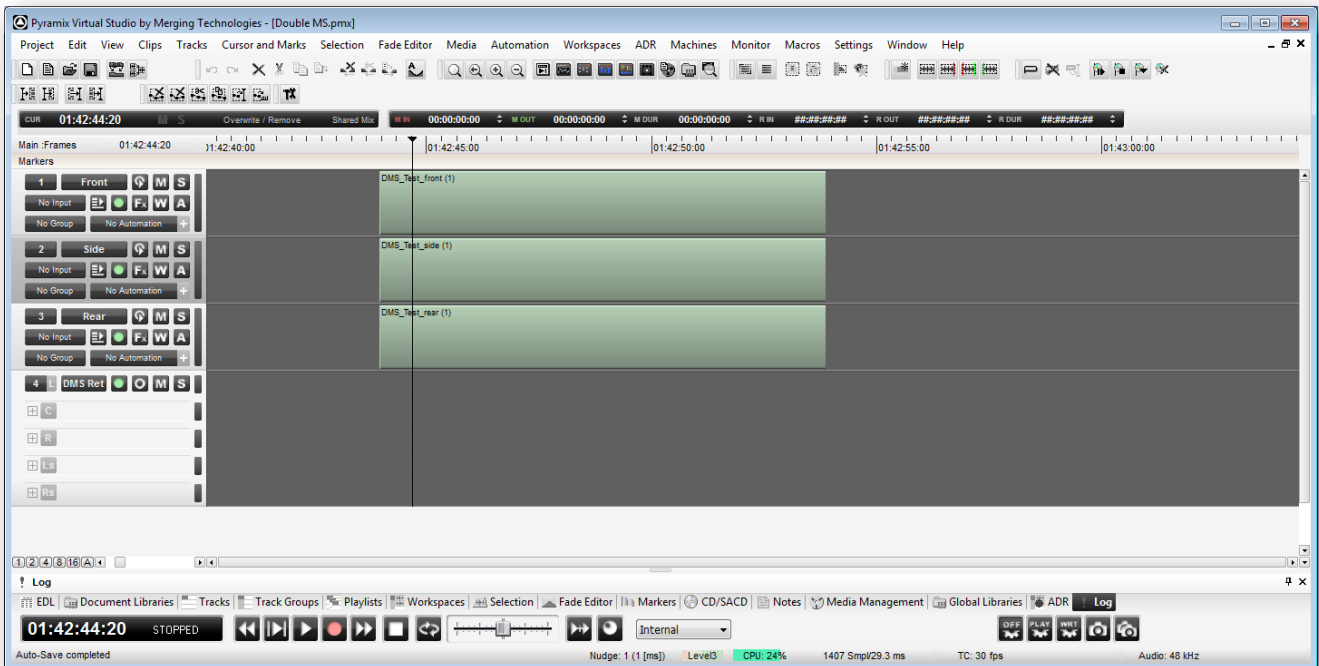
Pyramix Virtual Studio by Merging Technologies - [Double MS.pmx]

Project Edit View Clips Tracks Cursor and Marks Selection Fade Editor Media Automation Workspaces ADR Machines Monitor Macros Settings Window Help

CUR 01:42:44:20 M S Overwrite / Remove Shared Mix M IN 00:00:00:00 M OUT 00:00:00:00 M DUR 00:00:00:00 R IN ##:##:##:## R OUT ##:##:##:## R DUR ##:##:##:##

Main :Frames 01:42:44:20 01:42:40:00 01:42:45:00 01:42:50:00 01:42:55:00 01:43:00:00

Markers

1 Front M S
No Input Fx W A
No Group No Automation

DMS_Test_front (1)

2 Side M S
No Input Fx W A
No Group No Automation

DMS_Test_side (1)

3 Rear M S
No Input Fx W A
No Group No Automation

DMS_Test_rear (1)

4 L DMS Ret O M S
C
R
Ls
Rs

1 2 4 8 16 A

Log

EDL Document Libraries Tracks Track Groups Playlists Workspaces Selection Fade Editor Markers CD/SACD Notes Media Management Global Libraries ADR Log

01:42:44:20 STOPPED

Internal

OFF PLAY WRT

Auto-Save completed Nudge: 1 (1 [ms]) Level3 CPU: 24% 1407 Smpl/29.3 ms TC: 30 fps Audio: 48 kHz